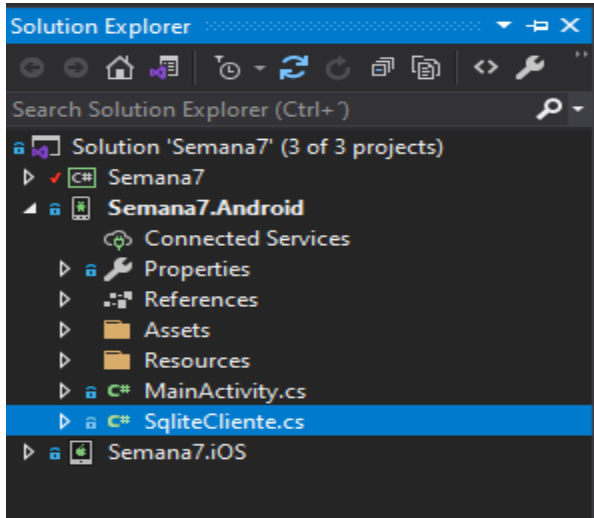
Solution Explorer

Search Solution Explorer (Ctrl+´)

Solution 'Semana7' (3 of 3 projects)
C# Semana7
Semana7.Android
Connected Services
Properties
References
Assets
Resources
C# MainActivity.cs
C# SqliteCliente.cs
Semana7.iOS